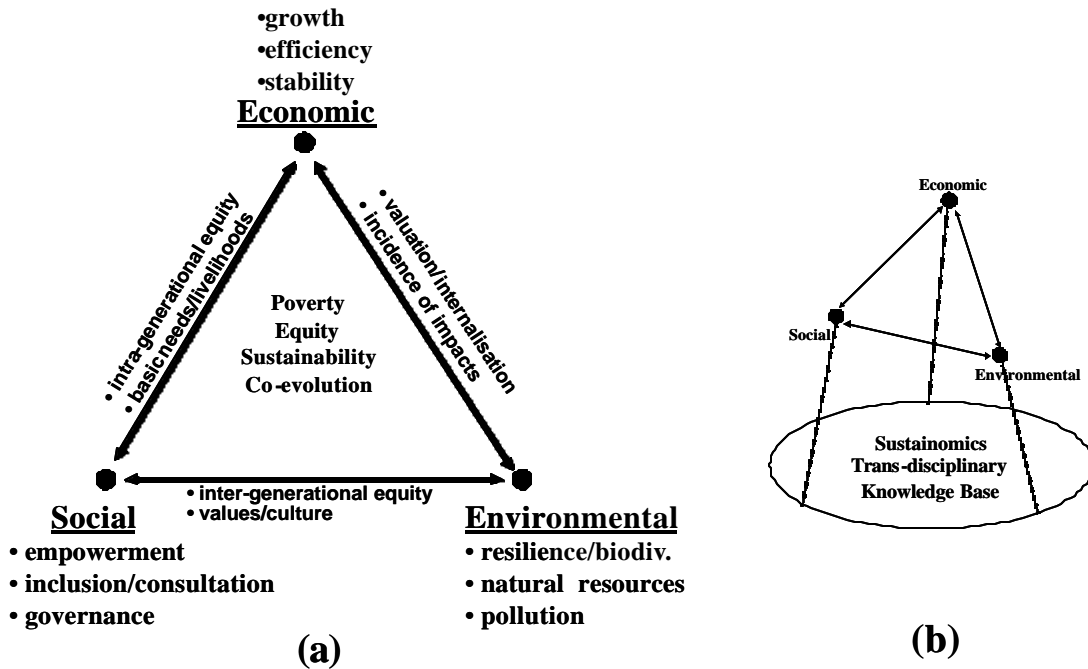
•growth
•efficiency
•stability
Economic

• intra-generational equity
• basic needs/livelihoods

• valuation/internalisation
• incidence of impacts

Poverty
Equity
Sustainability
Co-evolution

• inter-generational equity
• values/culture

Social
• empowerment
• inclusion/consultation
• governance

Environmental
• resilience/biodiv.
• natural resources
• pollution

(a)

Economic
Social
Environmental
Sustainomics
Trans-disciplinary
Knowledge Base

(b)